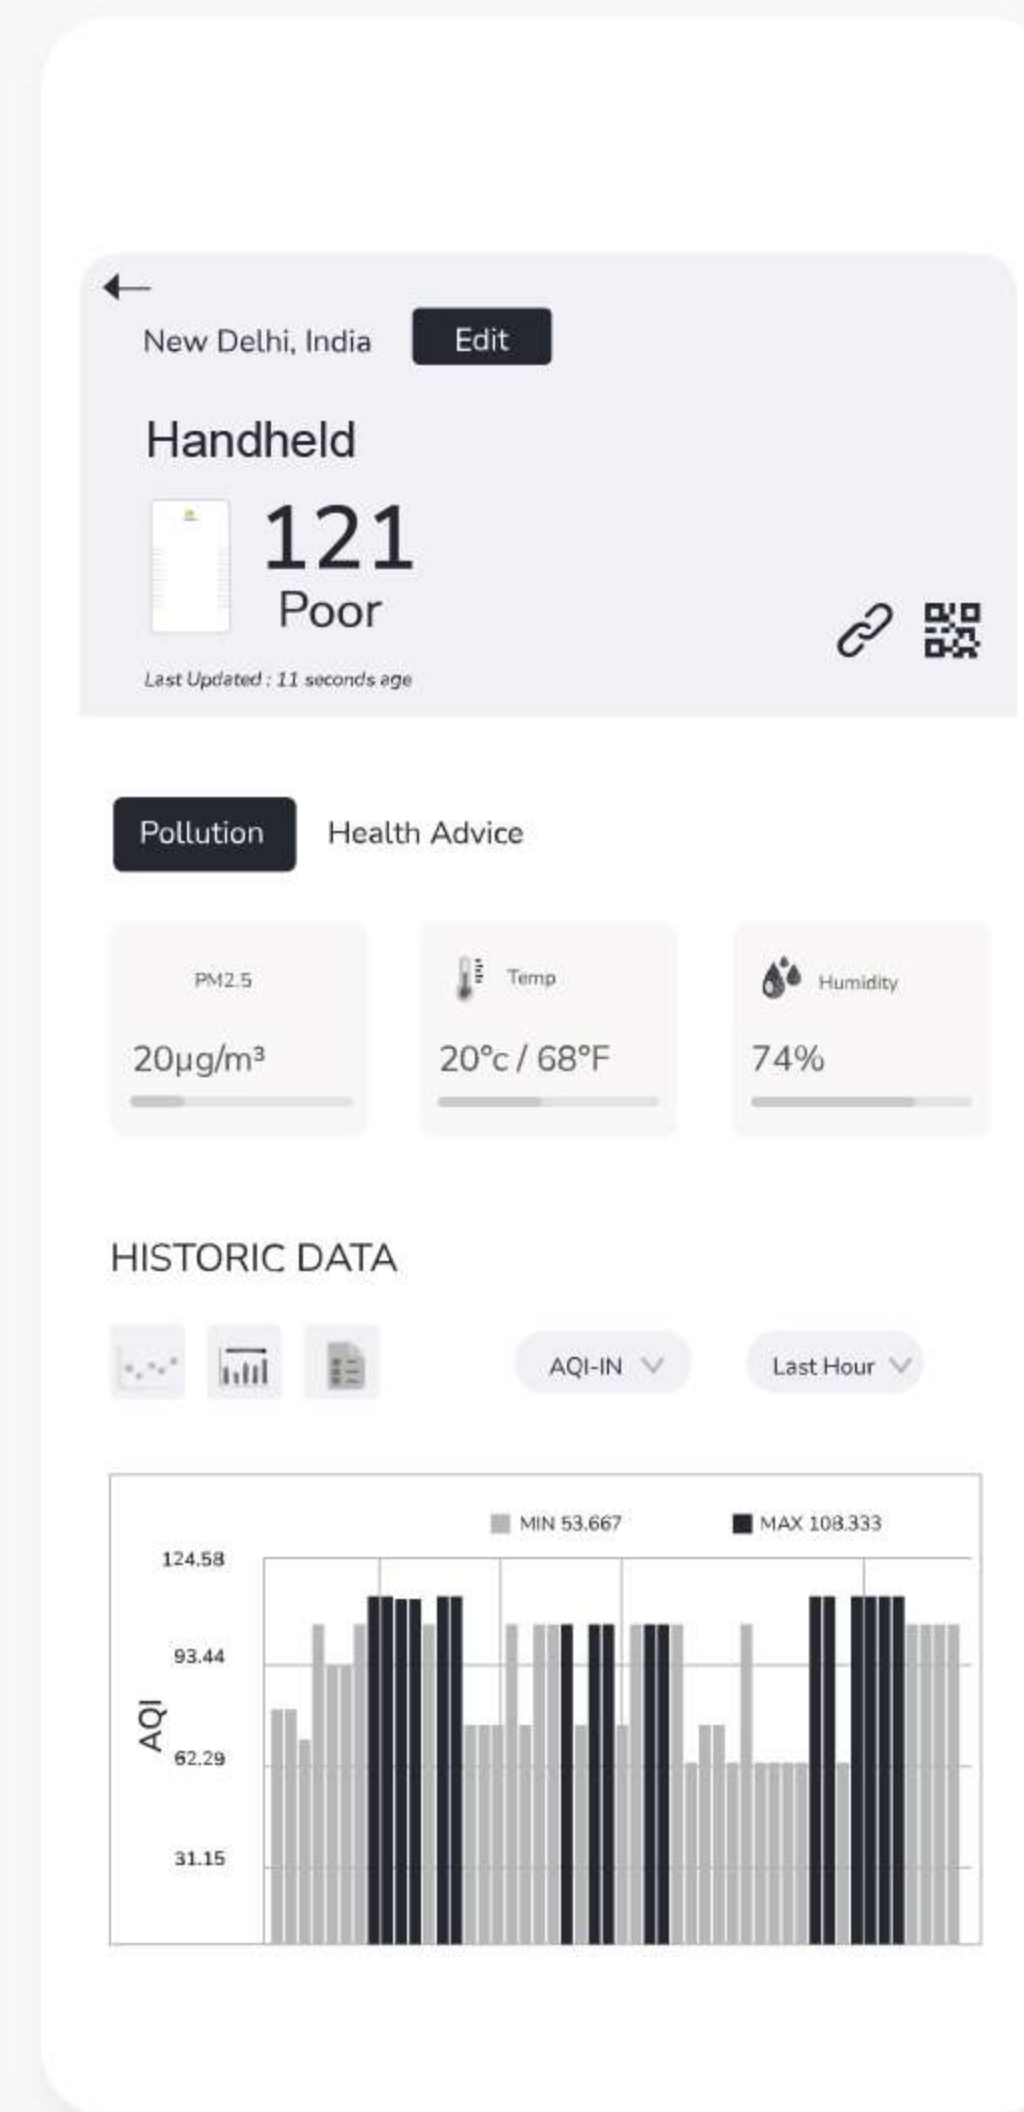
New Delhi, India Edit

Handheld

121
Poor

Last Updated : 11 seconds age

Pollution Health Advice

PM2.5
20µg/m³

Temp
20°c / 68°F

Humidity
74%

HISTORIC DATA

AQI-IN Last Hour

MIN 53.667 MAX 108.333

124.58
93.44
62.29
31.15

AQI